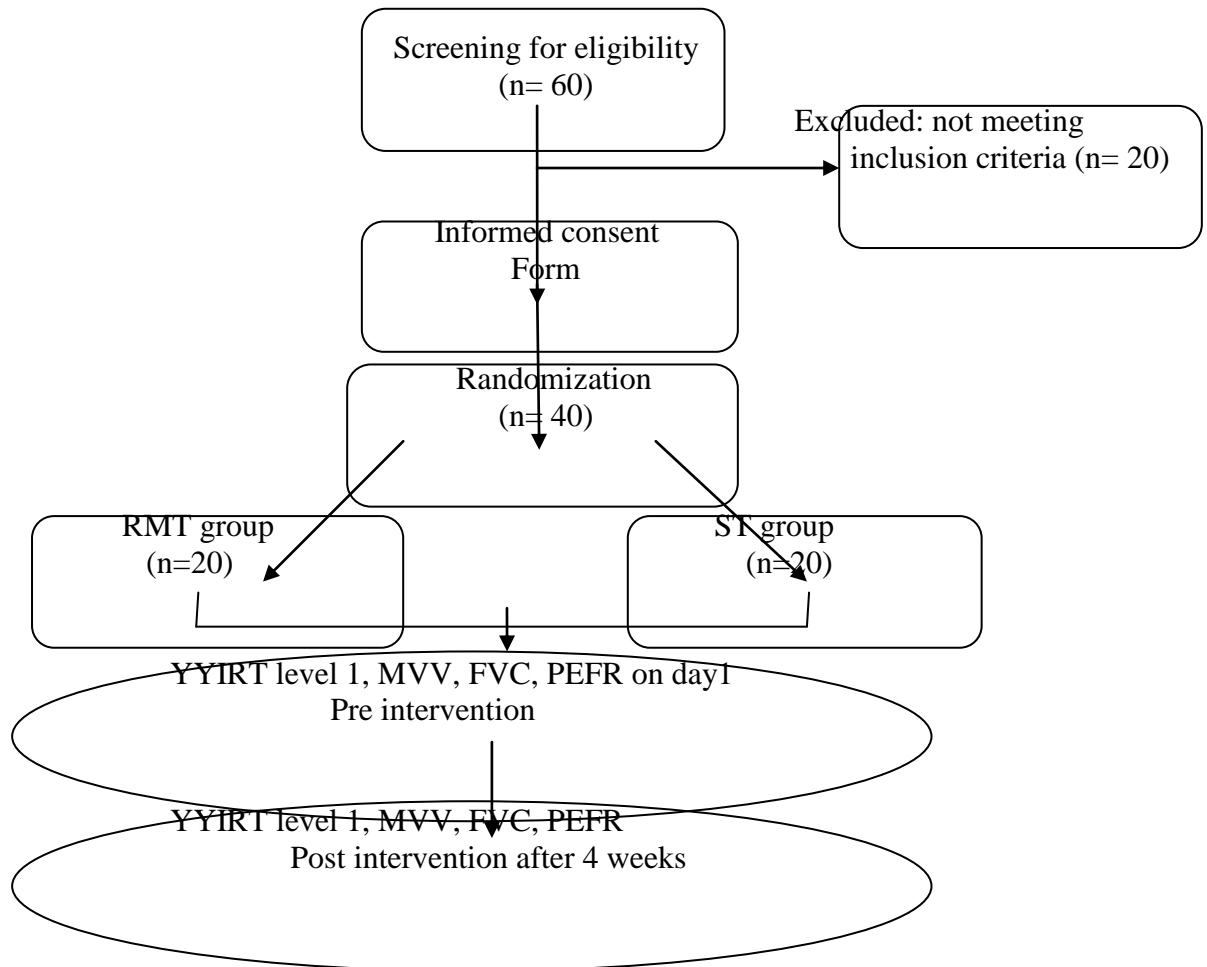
Screening for eligibility
(n= 60)

Excluded: not meeting inclusion criteria (n= 20)

Informed consent
Form

Randomization
(n= 40)

RMT group
(n=20)

ST group
(n=20)

YYIRT level 1, MVV, FVC, PEFR on day1
Pre intervention

YYIRT level 1, MVV, FVC, PEFR
Post intervention after 4 weeks